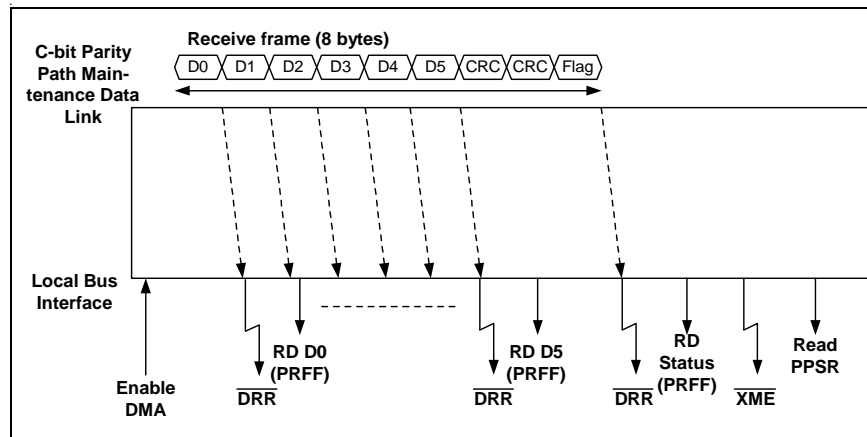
C-bit Parity Path Maintenance Data Link

Receive frame (8 bytes)

D0 D1 D2 D3 D4 D5 CRC CRC Flag

Local Bus Interface

Enable DMA

$\overline{DRR}$

RD D0 (PRFF)

RD D5 (PRFF)

$\overline{DRR}$

$\overline{DRR}$

RD Status (PRFF)

$\overline{XME}$

Read PPSR